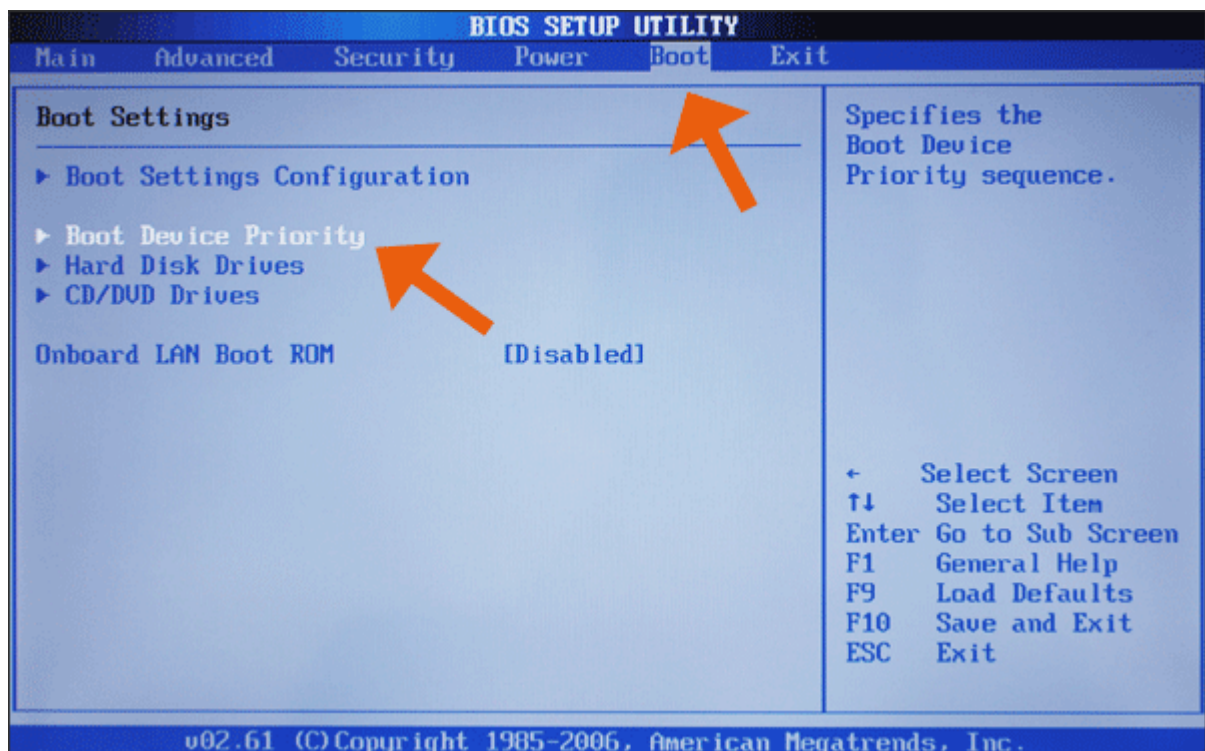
BIOS SETUP UTILITY

Main Advanced Security Power Boot Exit

Boot Settings

► Boot Settings Configuration

► Boot Device Priority
► Hard Disk Drives
► CD/DVD Drives

Onboard LAN Boot ROM [Disabled]

Specifies the Boot Device Priority sequence.

← Select Screen
↑↓ Select Item
Enter Go to Sub Screen
F1 General Help
F9 Load Defaults
F10 Save and Exit
ESC Exit

v02.61 (C)Copyright 1985-2006, American Megatrends, Inc.